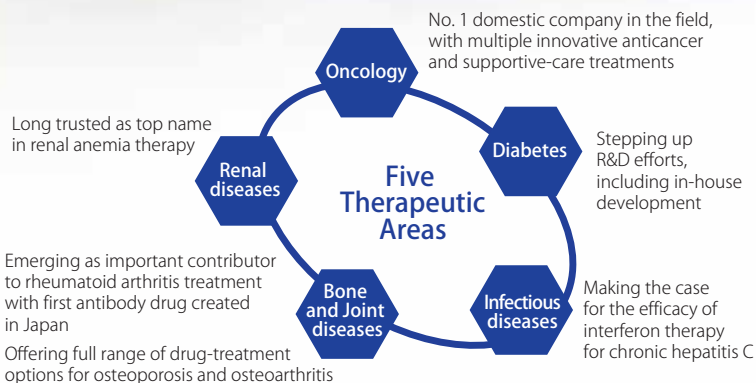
No. 1 domestic company in the field, with multiple innovative anticancer and supportive-care treatments

Oncology

Long trusted as top name in renal anemia therapy

Renal diseases

Five Therapeutic Areas

Diabetes

Stepping up R&D efforts, including in-house development

Emerging as important contributor to rheumatoid arthritis treatment with first antibody drug created in Japan

Offering full range of drug-treatment options for osteoporosis and osteoarthritis

Bone and Joint diseases

Infectious diseases

Making the case for the efficacy of interferon therapy for chronic hepatitis C